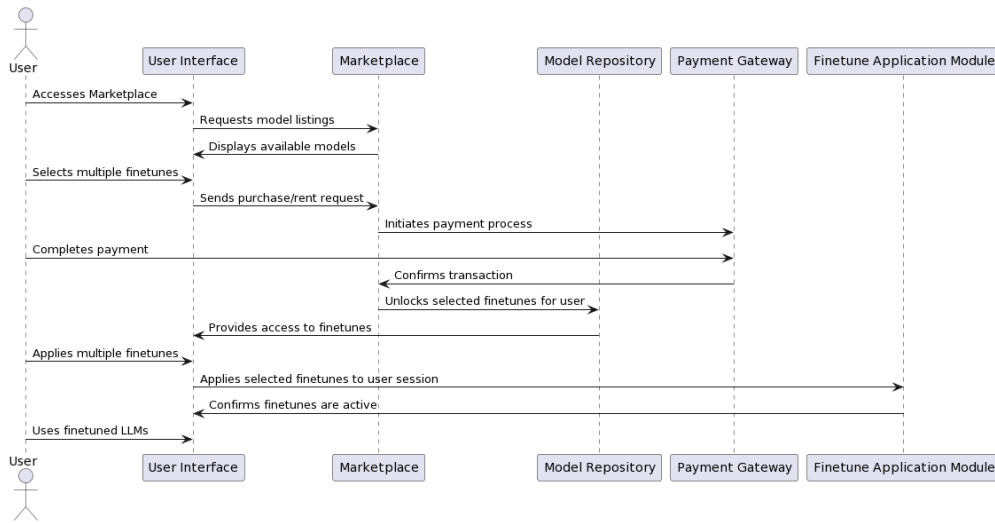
User
User Interface
Marketplace
Model Repository
Payment Gateway
Finetune Application Module

Accesses Marketplace
Requests model listings
Displays available models
Selects multiple finetunes
Sends purchase/rent request
Initiates payment process
Completes payment
Confirms transaction
Unlocks selected finetunes for user
Provides access to finetunes
Applies multiple finetunes
Applies selected finetunes to user session
Confirms finetunes are active
Uses finetuned LLMs

User
User Interface
Marketplace
Model Repository
Payment Gateway
Finetune Application Module